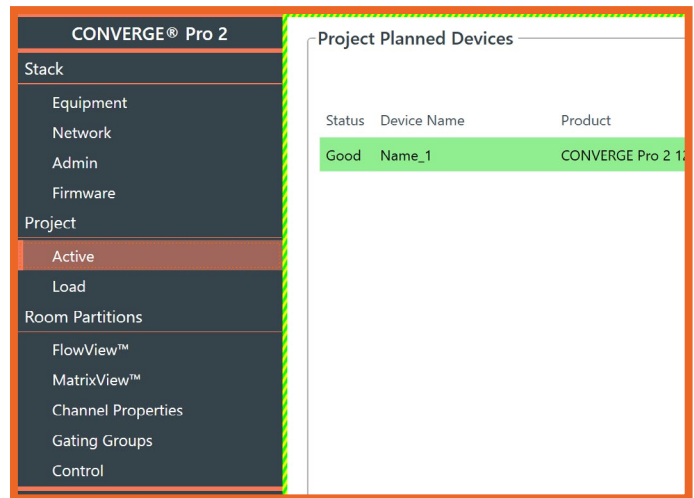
CONVERGE® Pro 2

Stack

Equipment

Network

Admin

Firmware

Project

Active

Load

Room Partitions

FlowView™

MatrixView™

Channel Properties

Gating Groups

Control

Project Planned Devices

| Status | Device Name | Product |
|---|---|---|
| Good | Name_1 | CONVERGE Pro 2 1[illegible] |